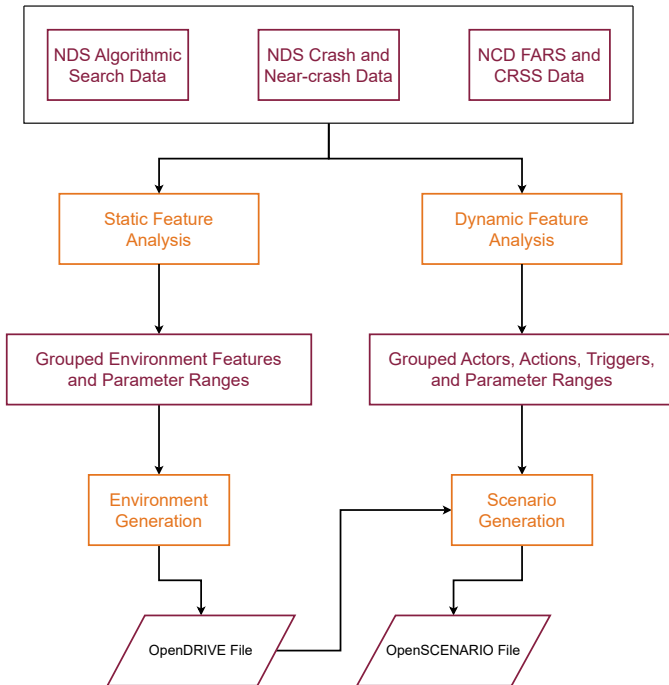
NDS Algorithmic Search Data

NDS Crash and Near-crash Data

NCD FARS and CRSS Data

Static Feature Analysis

Dynamic Feature Analysis

Grouped Environment Features and Parameter Ranges

Grouped Actors, Actions, Triggers, and Parameter Ranges

Environment Generation

Scenario Generation

OpenDRIVE File

OpenSCENARIO File